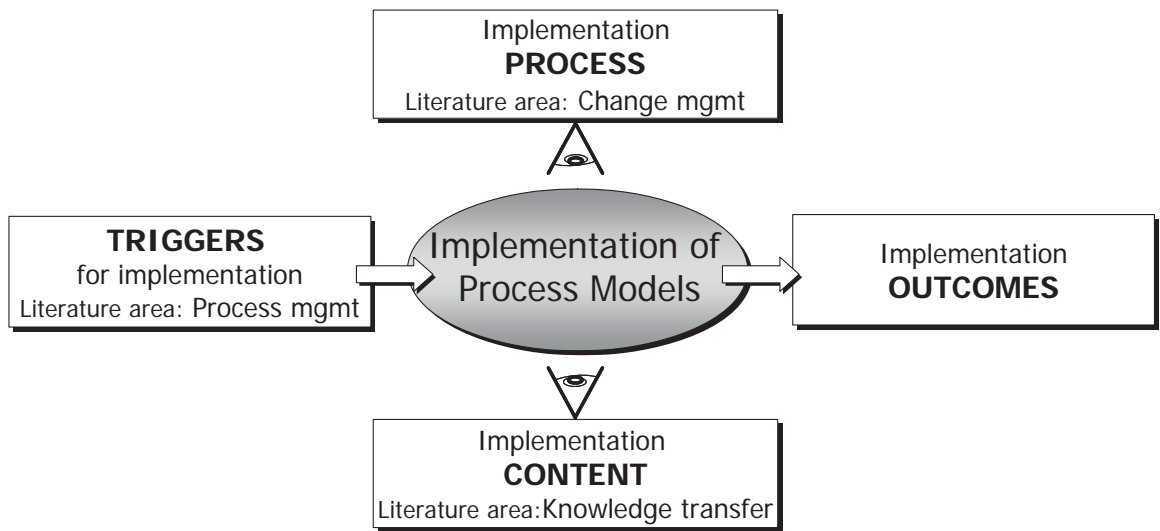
Implementation
**PROCESS**
Literature area: Change mgmt

**TRIGGERS**
for implementation
Literature area: Process mgmt

Implementation of Process Models

Implementation
**OUTCOMES**

Implementation
**CONTENT**
Literature area:Knowledge transfer